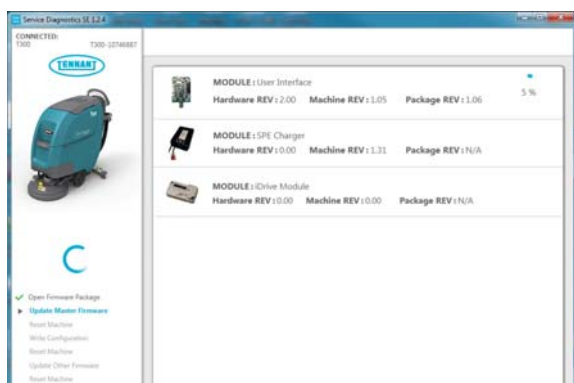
Service Diagnostics SE 1.2.4

CONNECTED:
T300 T300-10746887

TENNANT

Open Firmware Package
Update Master Firmware
Reset Machine
Write Configuration
Reset Machine
Update Other Firmware
Reset Machine

MODULE : User Interface
Hardware REV : 2.00 Machine REV : 1.05 Package REV : 1.06

5 %

MODULE : SPE Charger
Hardware REV : 0.00 Machine REV : 1.31 Package REV : N/A

MODULE : iDrive Module
Hardware REV : 0.00 Machine REV : 0.00 Package REV : N/A